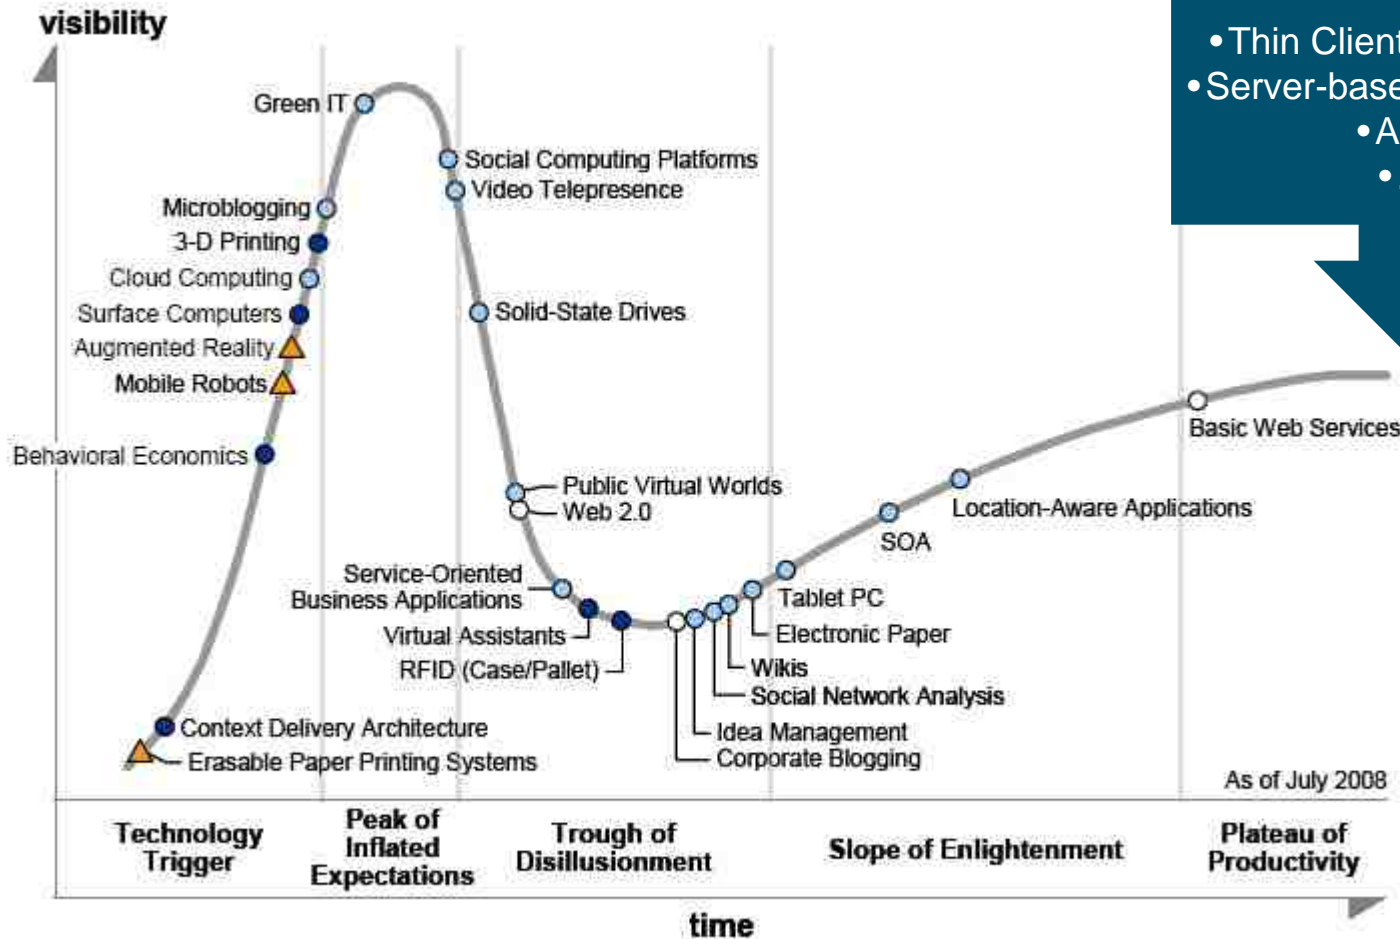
visibility

•Thin Client
•Server-base
•A
•

Green IT
Social Computing Platforms
Video Telepresence
Microblogging
3-D Printing
Cloud Computing
Surface Computers
Augmented Reality
Mobile Robots
Solid-State Drives
Behavioral Economics
Basic Web Services
Public Virtual Worlds
Web 2.0
Location-Aware Applications
SOA
Service-Oriented Business Applications
Tablet PC
Virtual Assistants
Electronic Paper
RFID (Case/Pallet)
Wikis
Social Network Analysis
Context Delivery Architecture
Idea Management
Erasable Paper Printing Systems
Corporate Blogging
As of July 2008

Technology Trigger
Peak of Inflated Expectations
Trough of Disillusionment
Slope of Enlightenment
Plateau of Productivity

time